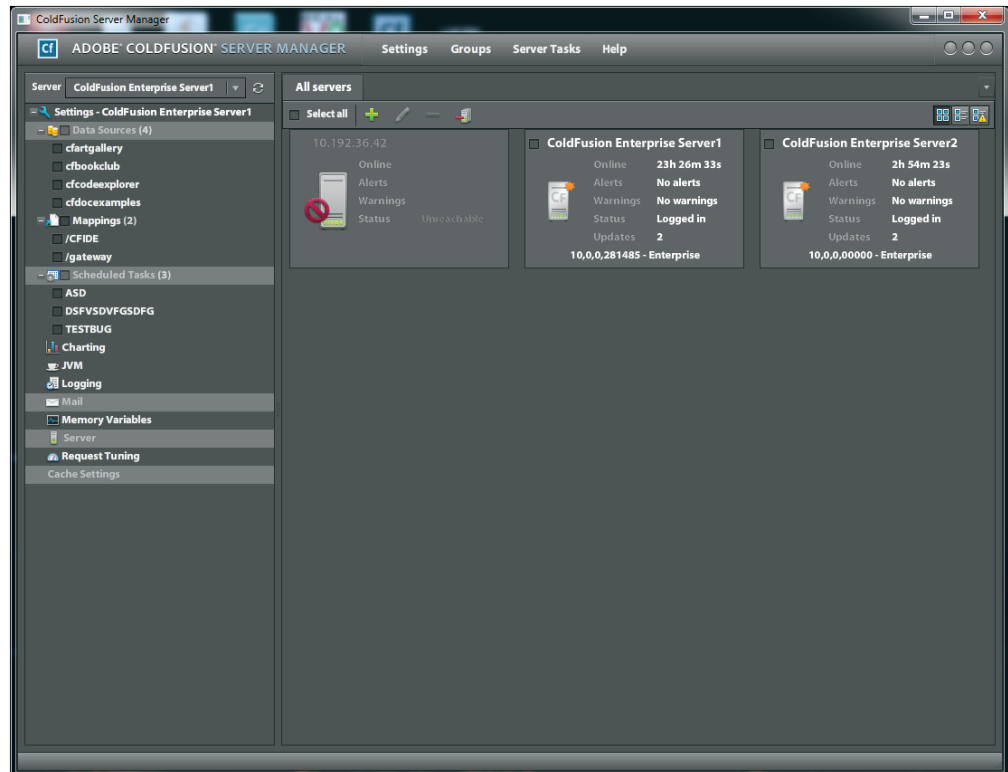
ColdFusion Server Manager

Cf ADOBE® COLDFUSION® SERVER MANAGER Settings Groups Server Tasks Help

Server ColdFusion Enterprise Server1

Settings - ColdFusion Enterprise Server1
Data Sources (4)
cfartgallery
cfbookclub
cfcodeexplorer
cfdocexamples
Mappings (2)
/CFIDE
/gateway
Scheduled Tasks (3)
ASD
DSFVSDVFGSDFG
TESTBUG
Charting
JVM
Logging
Mail
Memory Variables
Server
Request Tuning
Cache Settings

All servers

Select all

10.192.36.42
Online
Alerts
Warnings
Status Unreachable

ColdFusion Enterprise Server1
Online 23h 26m 33s
Alerts No alerts
Warnings No warnings
Status Logged in
Updates 2
10,0,0,281485 - Enterprise

ColdFusion Enterprise Server2
Online 2h 54m 23s
Alerts No alerts
Warnings No warnings
Status Logged in
Updates 2
10,0,0,00000 - Enterprise